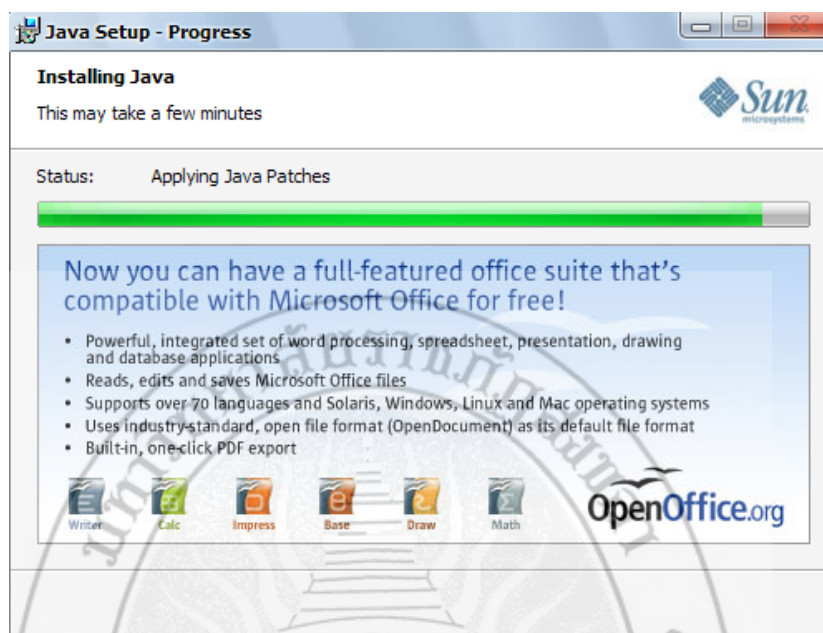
Java Setup - Progress

Installing Java

This may take a few minutes

Sun microsystems

Status: Applying Java Patches

Now you can have a full-featured office suite that's compatible with Microsoft Office for free!

- Powerful, integrated set of word processing, spreadsheet, presentation, drawing and database applications
- Reads, edits and saves Microsoft Office files
- Supports over 70 languages and Solaris, Windows, Linux and Mac operating systems
- Uses industry-standard, open file format (OpenDocument) as its default file format
- Built-in, one-click PDF export

Writer Calc Impress Base Draw Math

OpenOffice.org